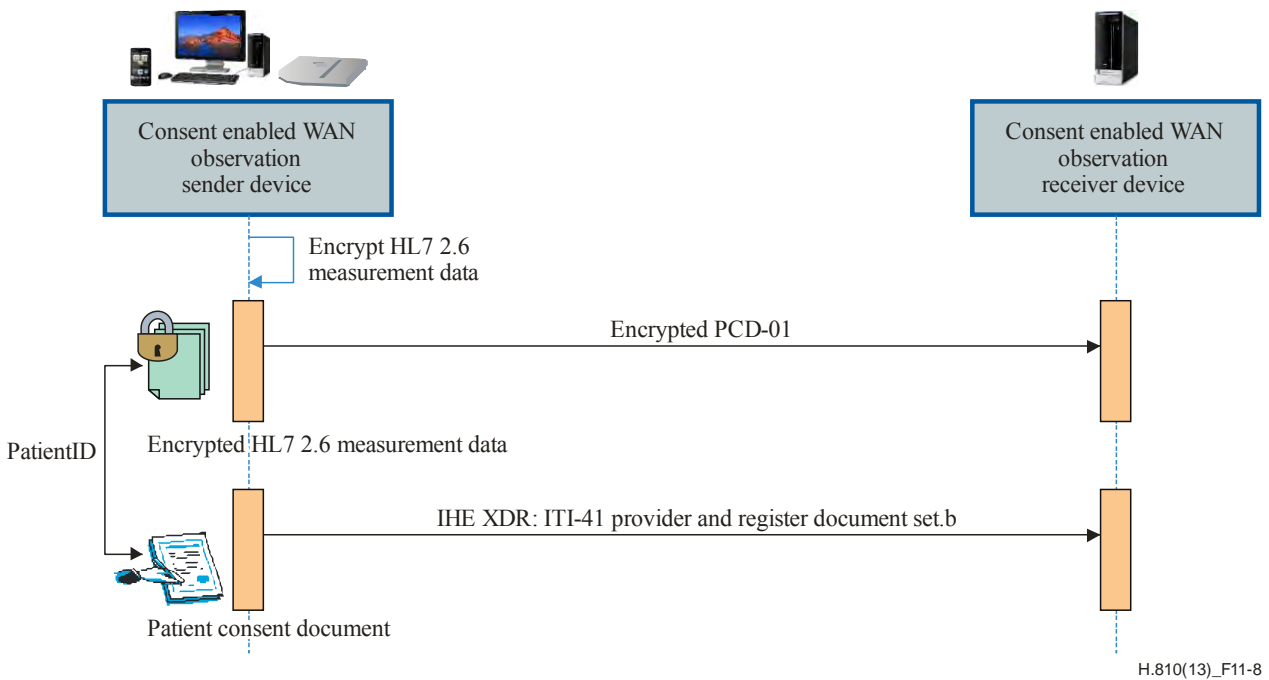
Consent enabled WAN observation sender device

Consent enabled WAN observation receiver device

Encrypt HL7 2.6 measurement data

Encrypted PCD-01

PatientID

Encrypted HL7 2.6 measurement data

IHE XDR: ITI-41 provider and register document set.b

Patient consent document

H.810(13)_F11-8